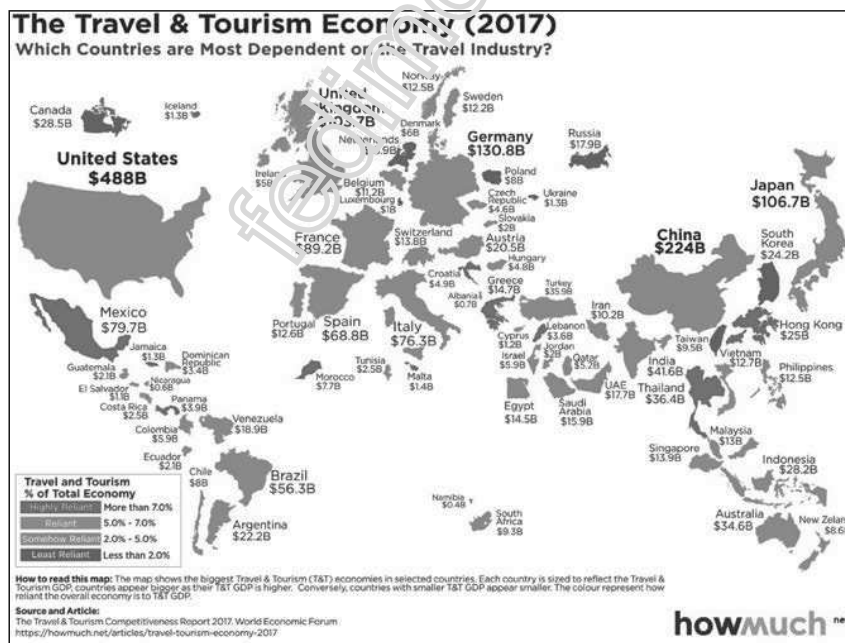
The Travel & Tourism Econ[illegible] (2017)
Which Countries are Most Dependent o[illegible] Travel Industry?

Canada $28.5B
Iceland $1.3B
United States $488B
United Kingdom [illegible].7B
Norway $12.5B
Sweden $12.2B
Denmark $6B
Netherlands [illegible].9B
Germany $130.8B
Russia $17.9B
Ireland $5B
Belgium $11.2B
Luxembourg $1B
Poland $8B
Czech Republic $4.6B
Ukraine $1.3B
Slovakia $2B
Japan $106.7B
France $89.2B
Switzerland $13.8B
Austria $20.5B
Hungary $4.8B
China $224B
South Korea $24.2B
Croatia $4.9B
Albania $0.7B
Greece $14.7B
Turkey $35.9B
Mexico $79.7B
Portugal $12.6B
Spain $68.8B
Italy $76.3B
Iran $10.2B
Cyprus $1.2B
Lebanon $3.6B
Jordan $2B
Israel $5.9B
Qatar $5.2B
Taiwan $9.5B
Hong Kong $25B
Vietnam $12.7B
Philippines $12.5B
India $41.6B
Thailand $36.4B
UAE $17.7B
Jamaica $1.3B
Dominican Republic $3.4B
Guatemala $2.1B
Nicaragua $0.6B
El Salvador $1.1B
Panama $3.9B
Costa Rica $2.5B
Tunisia $2.5B
Morocco $7.7B
Malta $1.4B
Egypt $14.5B
Saudi Arabia $15.9B
Venezuela $18.9B
Colombia $5.9B
Ecuador $2.1B
Malaysia $13B
Singapore $13.9B
Indonesia $28.2B
Chile $8B
Brazil $56.3B
Namibia $0.4B
South Africa $9.3B
Australia $34.6B
New Zealand $8.6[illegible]
Argentina $22.2B

Travel and Tourism % of Total Economy
Highly Reliant More than 7.0%
Reliant 5.0% - 7.0%
Somehow Reliant 2.0% - 5.0%
Least Reliant Less than 2.0%

How to read this map: The map shows the biggest Travel & Tourism (T&T) economies in selected countries. Each country is sized to reflect the Travel & Tourism GDP; countries appear bigger as their T&T GDP is higher. Conversely, countries with smaller T&T GDP appear smaller. The colour represent how reliant the overall economy is to T&T GDP.

Source and Article:
The Travel & Tourism Competitiveness Report 2017, World Economic Forum
https://howmuch.net/articles/travel-tourism-economy-2017

howmuch.ne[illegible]